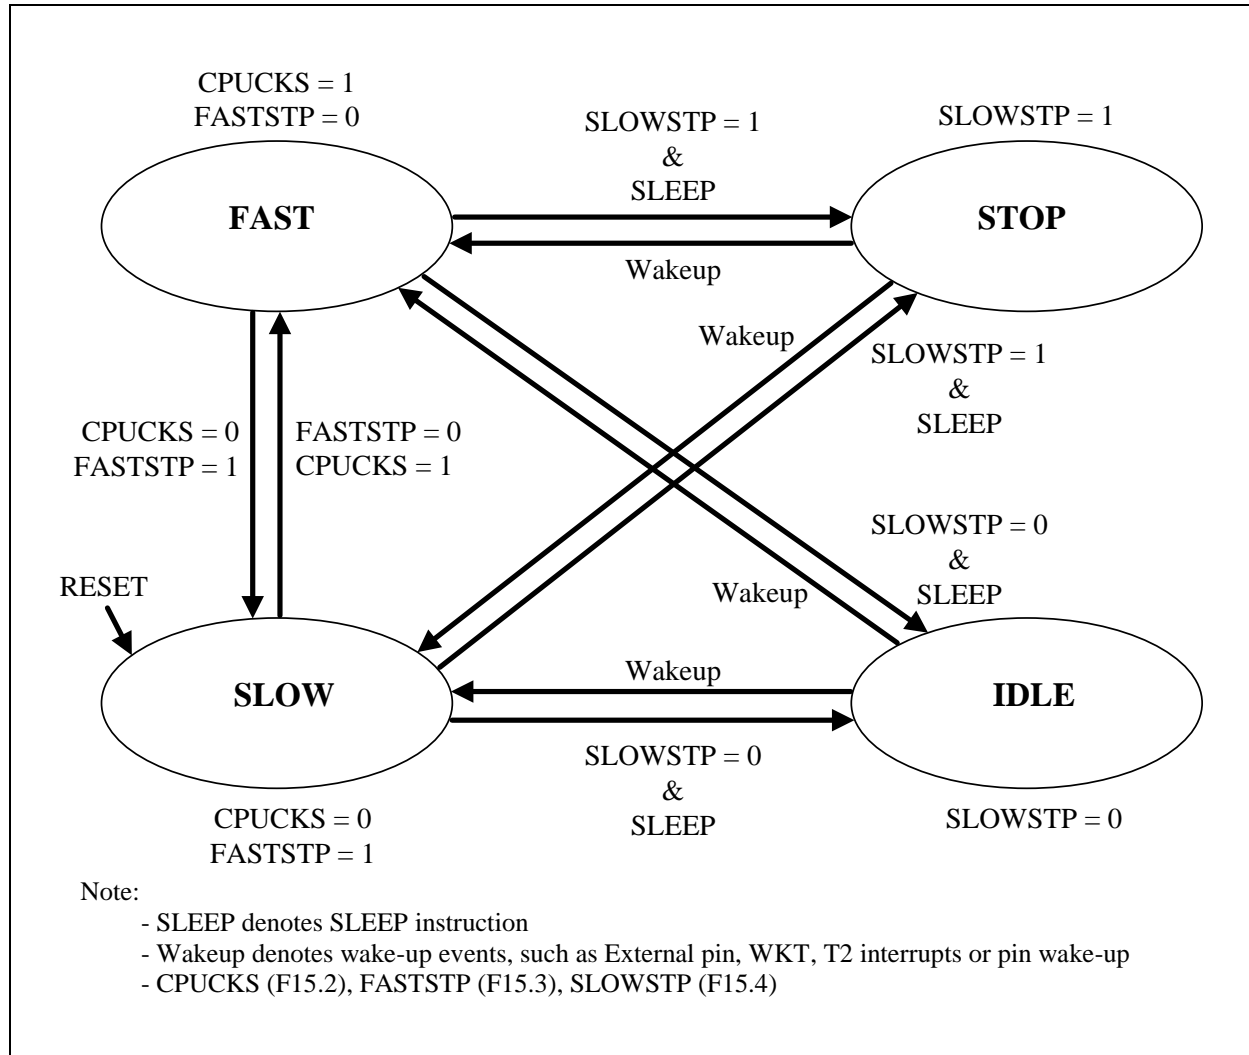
CPUCKS = 1
FASTSTP = 0

SLOWSTP = 1
&
SLEEP

SLOWSTP = 1

FAST

STOP

Wakeup

Wakeup

SLOWSTP = 1
&
SLEEP

CPUCKS = 0
FASTSTP = 1

FASTSTP = 0
CPUCKS = 1

SLOWSTP = 0
&
SLEEP

RESET

Wakeup

Wakeup

SLOW

IDLE

SLOWSTP = 0
&
SLEEP

CPUCKS = 0
FASTSTP = 1

SLOWSTP = 0

Note:
- SLEEP denotes SLEEP instruction
- Wakeup denotes wake-up events, such as External pin, WKT, T2 interrupts or pin wake-up
- CPUCKS (F15.2), FASTSTP (F15.3), SLOWSTP (F15.4)